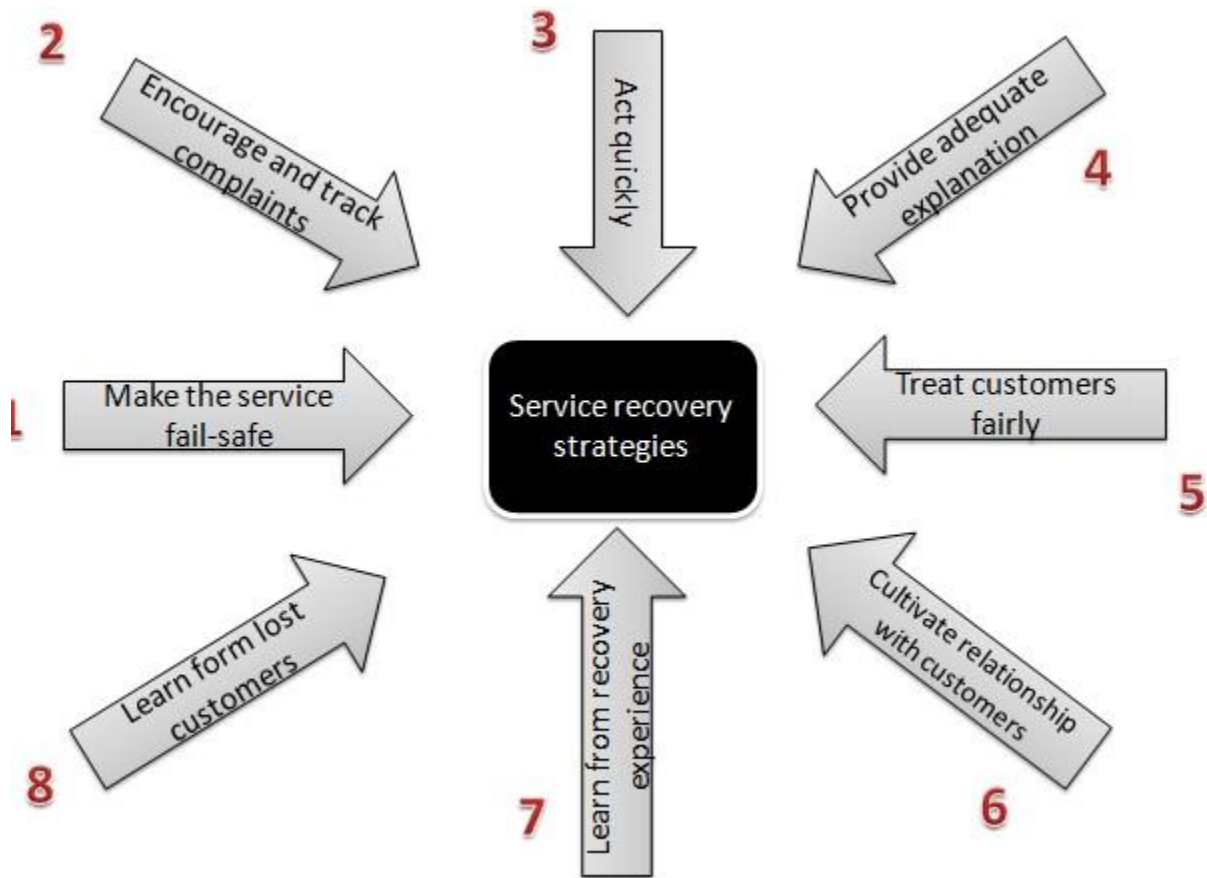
Service recovery strategies

1
Make the service fail-safe

2
Encourage and track complaints

3
Act quickly

4
Provide adequate explanation

5
Treat customers fairly

6
Cultivate relationship with customers

7
Learn from recovery experience

8
Learn form lost customers